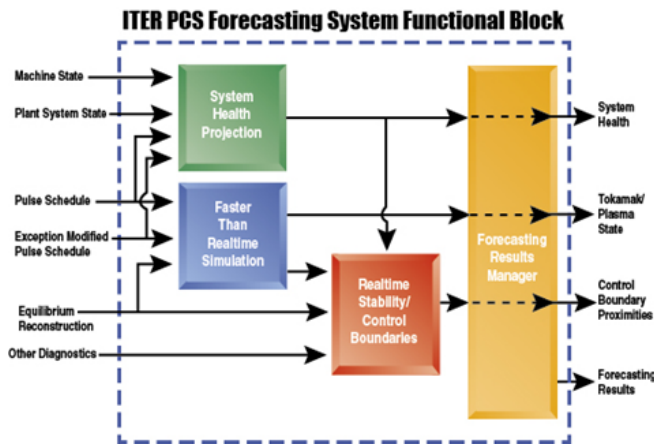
ITER PCS Forecasting System Functional Block

Machine State

Plant System State

Pulse Schedule

Exception Modified Pulse Schedule

Equilibrium Reconstruction

Other Diagnostics

System Health Projection

Faster Than Realtime Simulation

Realtime Stability/ Control Boundaries

Forecasting Results Manager

System Health

Tokamak/ Plasma State

Control Boundary Proximities

Forecasting Results